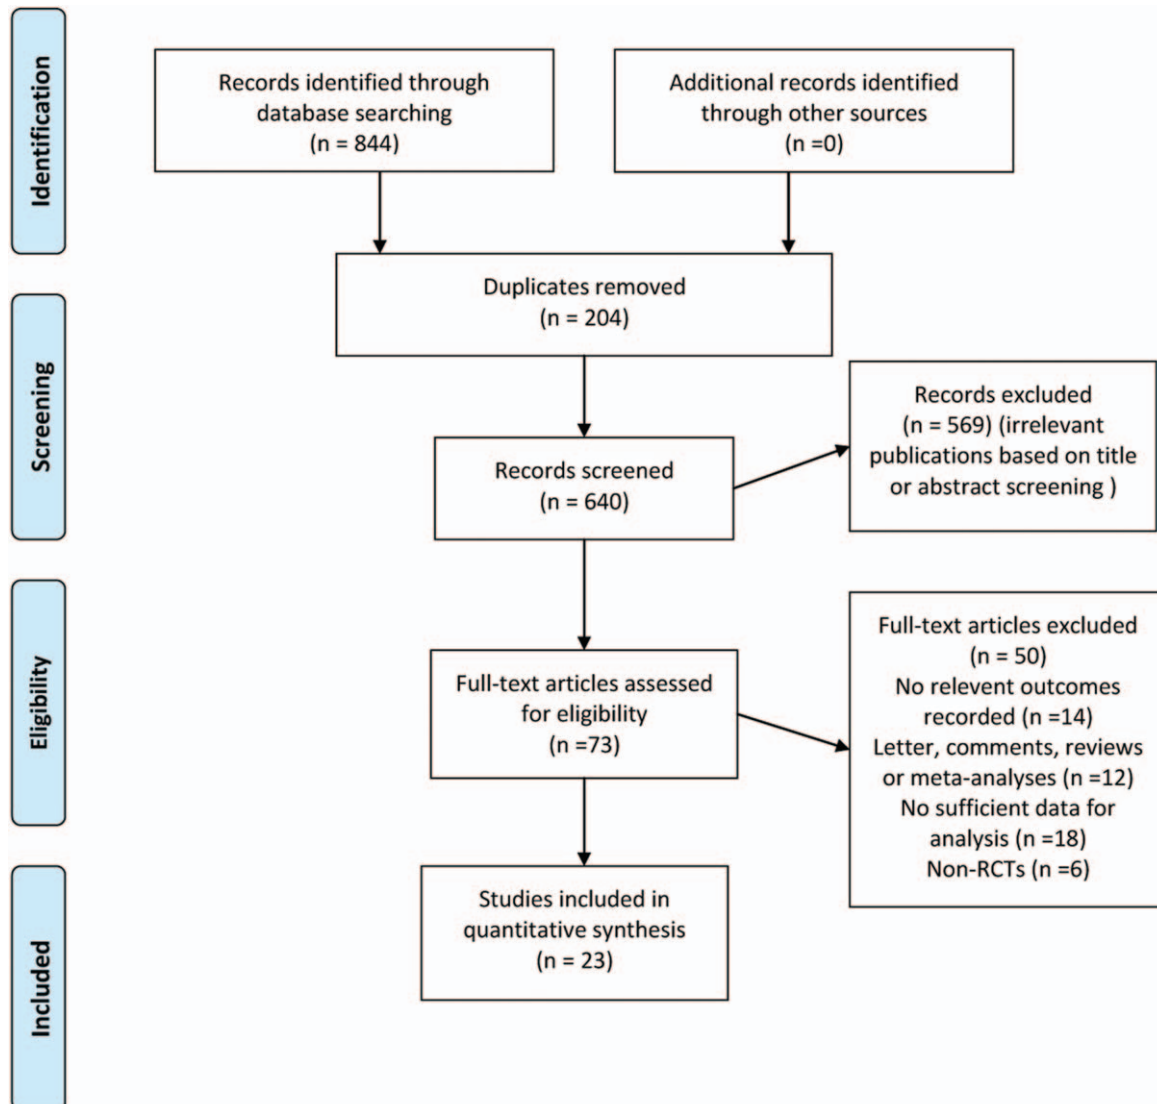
Identification

Records identified through database searching (n = 844)

Additional records identified through other sources (n =0)

Duplicates removed (n = 204)

Screening

Records screened (n = 640)

Records excluded (n = 569) (irrelevant publications based on title or abstract screening )

Eligibility

Full-text articles assessed for eligibility (n =73)

Full-text articles excluded (n = 50)
No relevent outcomes recorded (n =14)
Letter, comments, reviews or meta-analyses (n =12)
No sufficient data for analysis (n =18)
Non-RCTs (n =6)

Included

Studies included in quantitative synthesis (n = 23)